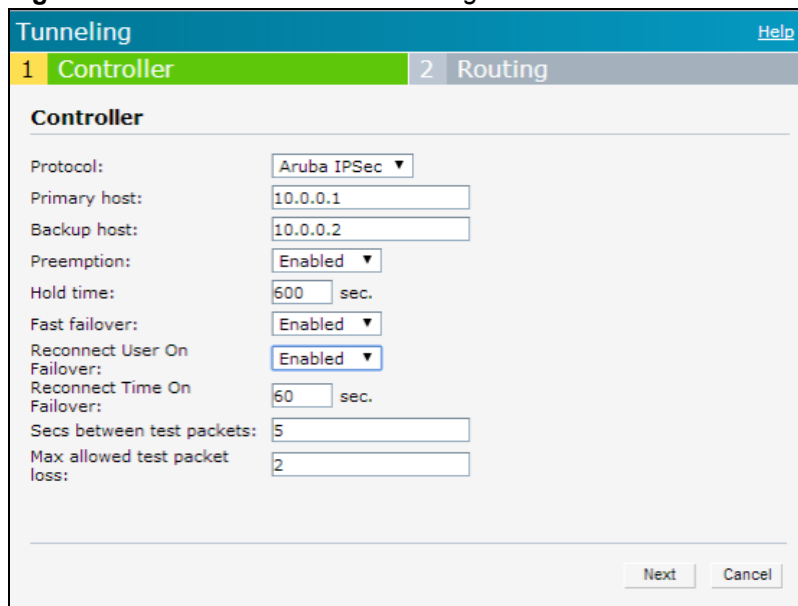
Tunneling

Help

1 Controller

2 Routing

Controller

Protocol: Aruba IPSec ▼

Primary host: 10.0.0.1

Backup host: 10.0.0.2

Preemption: Enabled ▼

Hold time: 600 sec.

Fast failover: Enabled ▼

Reconnect User On Failover: Enabled ▼

Reconnect Time On Failover: 60 sec.

Secs between test packets: 5

Max allowed test packet loss: 2

Next

Cancel